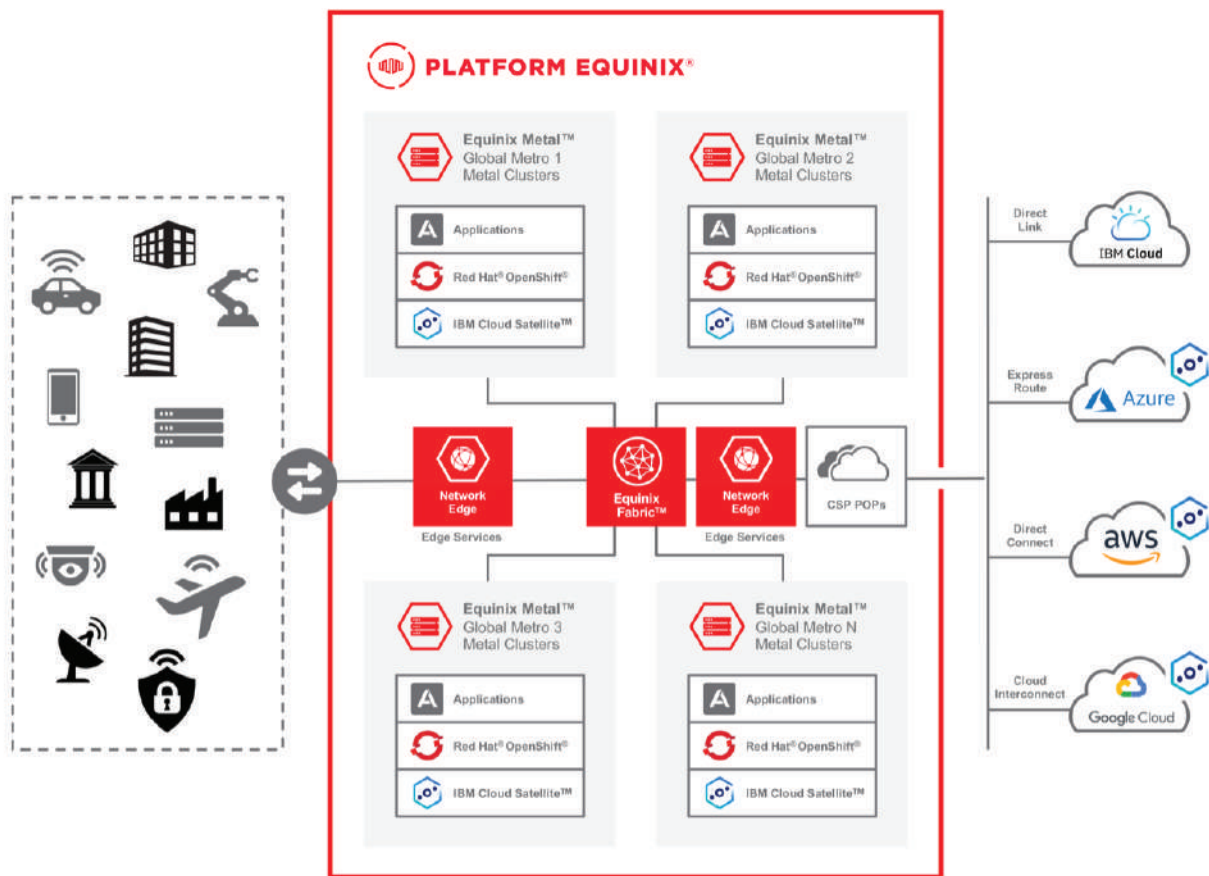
PLATFORM EQUINIX®

Equinix Metal™
Global Metro 1
Metal Clusters

Applications
Red Hat® OpenShift®
IBM Cloud Satellite™

Equinix Metal™
Global Metro 2
Metal Clusters

Applications
Red Hat® OpenShift®
IBM Cloud Satellite™

Network Edge
Edge Services

Equinix Fabric™

Network Edge
Edge Services

CSP POPs

Equinix Metal™
Global Metro 3
Metal Clusters

Applications
Red Hat® OpenShift®
IBM Cloud Satellite™

Equinix Metal™
Global Metro N
Metal Clusters

Applications
Red Hat® OpenShift®
IBM Cloud Satellite™

Direct Link
IBM Cloud

Express Route
Azure

Direct Connect
aws

Cloud Interconnect
Google Cloud